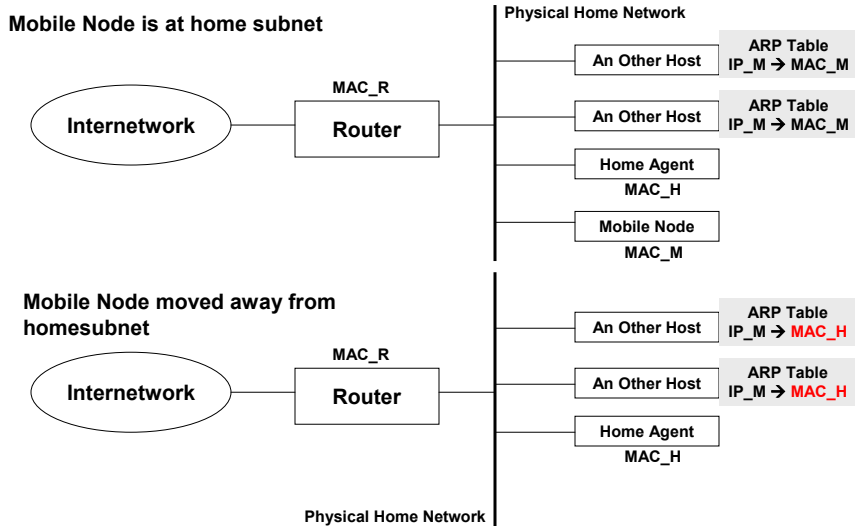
Mobile Node is at home subnet

Physical Home Network

Internetwork

MAC_R

Router

An Other Host

ARP Table
IP_M → MAC_M

An Other Host

ARP Table
IP_M → MAC_M

Home Agent
MAC_H

Mobile Node
MAC_M

Mobile Node moved away from homesubnet

Internetwork

MAC_R

Router

An Other Host

ARP Table
IP_M → MAC_H

An Other Host

ARP Table
IP_M → MAC_H

Home Agent
MAC_H

Physical Home Network